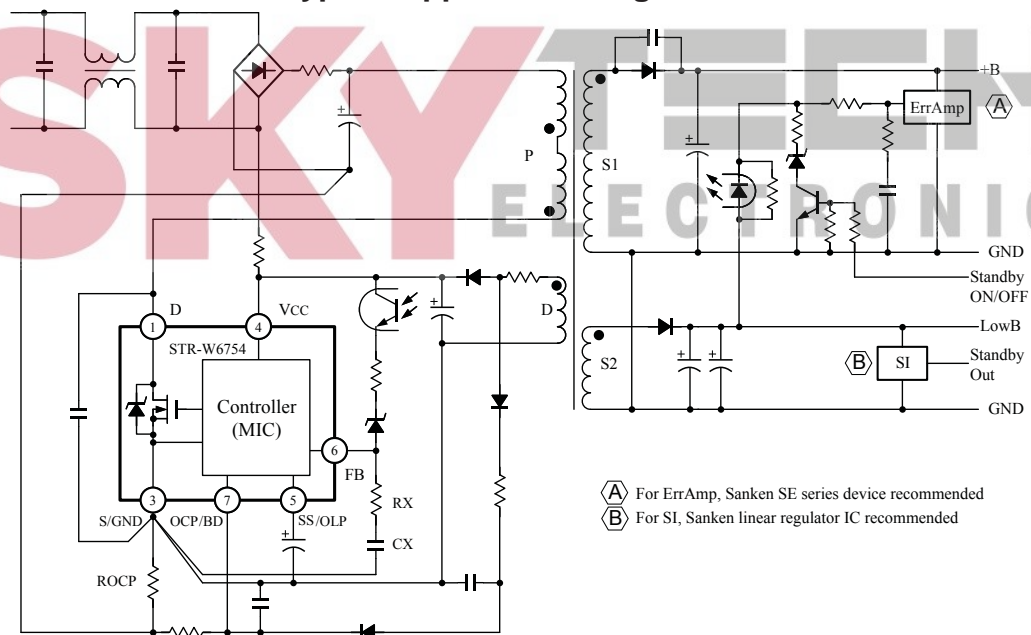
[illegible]ypical Application Diagram

SKY TECH ELECTRONIC

+B

ErrAmp

A

P

S1

GND

Standby ON/OFF

D

VCC

1

4

STR-W6754

D

LowB

S2

B

SI

Standby Out

Controller (MIC)

6

FB

GND

RX

3

7

5

S/GND

OCP/BD

SS/OLP

CX

A For ErrAmp, Sanken SE series device recommended

B For SI, Sanken linear regulator IC recommended

ROCP